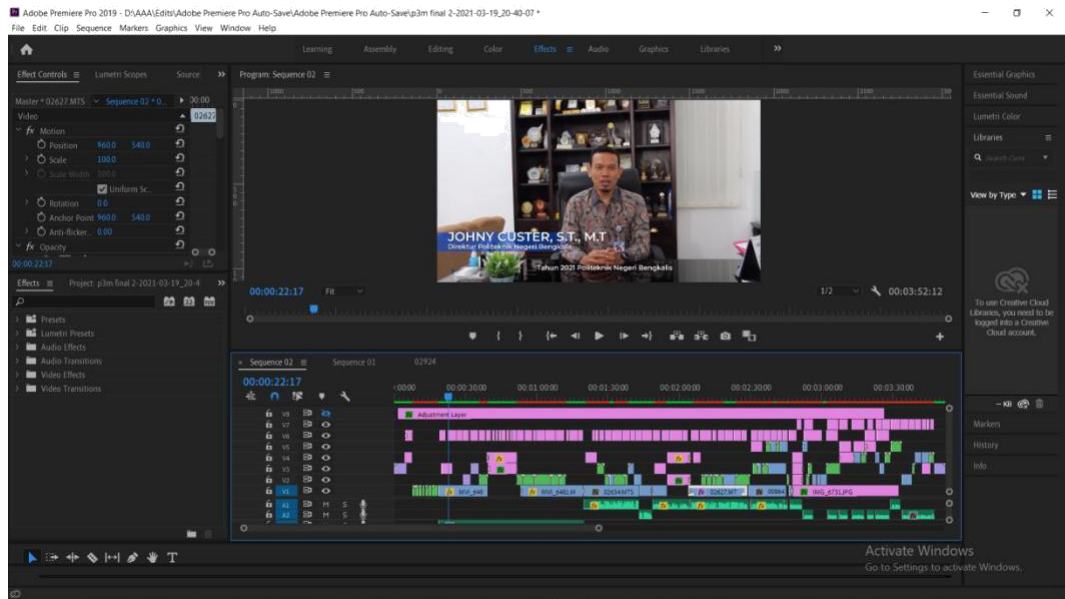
Adobe Premiere Pro 2019 - D:\AAA\Edits\Adobe Premiere Pro Auto-Save\Adobe Premiere Pro Auto-Save\p3m final 2-2021-03-19_20-40-07 *

File Edit Clip Sequence Markers Graphics View Window Help

Learning Assembly Editing Color Effects Audio Graphics Libraries »

Effect Controls ≡ Lumetri Scopes Source »

Master * 02627.MTS Sequence 02 * 0... 00:00

Video 02627

fx Motion

Position 960.0 540.0

Scale 100.0

Scale Width 100.0

Uniform Sc...

Rotation 0.0

Anchor Point 960.0 540.0

Anti-flicker... 0.00

fx Opacity

00:00:22:17

Program: Sequence 02 ≡

JOHNY CUSTER, S.T., M.T

Direktur Politeknik Negeri Bengkalis

Tahun 2021 Politeknik Negeri Bengkalis

00:00:22:17 Fit 1/2 00:03:52:12

Effects ≡ Project: p3m final 2-2021-03-19_20-4 »

Presets

Lumetri Presets

Audio Effects

Audio Transitions

Video Effects

Video Transitions

Sequence 02 ≡ Sequence 01 02924

00:00:22:17

:00:00 00:00:30:00 00:01:00:00 00:01:30:00 00:02:00:00 00:02:30:00 00:03:00:00 00:03:30:00

V8 V7 V6 V5 V4 V3 V2 V1 A1 A2

Adjustment Layer

MVI_640 MVI_6481.M 02634.MTS 02627.MT 00864 IMG_6731.JPG

M S

Essential Graphics

Essential Sound

Lumetri Color

Libraries ≡

Search Curre

View by Type

To use Creative Cloud Libraries, you need to be logged into a Creative Cloud account.

-- KB

Markers

History

Info

Activate Windows

Go to Settings to activate Windows.